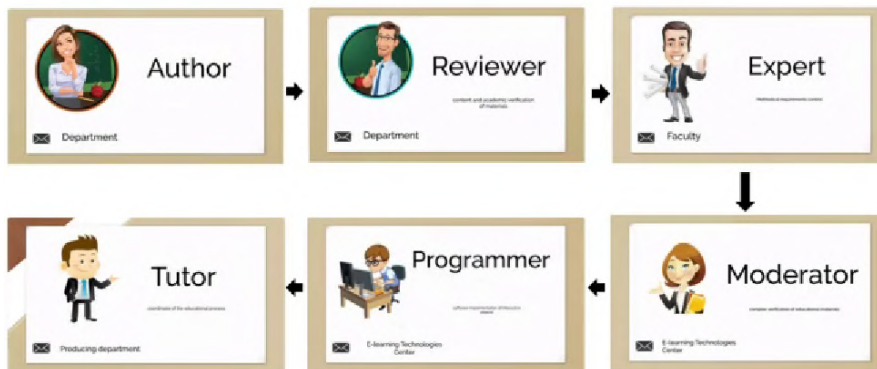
Author

Department

Reviewer

content and academic verification of materials

Department

Expert

Methodical requirements control

Faculty

Tutor

coordinator of the educational process

Producing department

Programmer

software implementation of the course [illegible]

E-learning Technologies Center

Moderator

complex verification of educational materials

E-learning Technologies Center